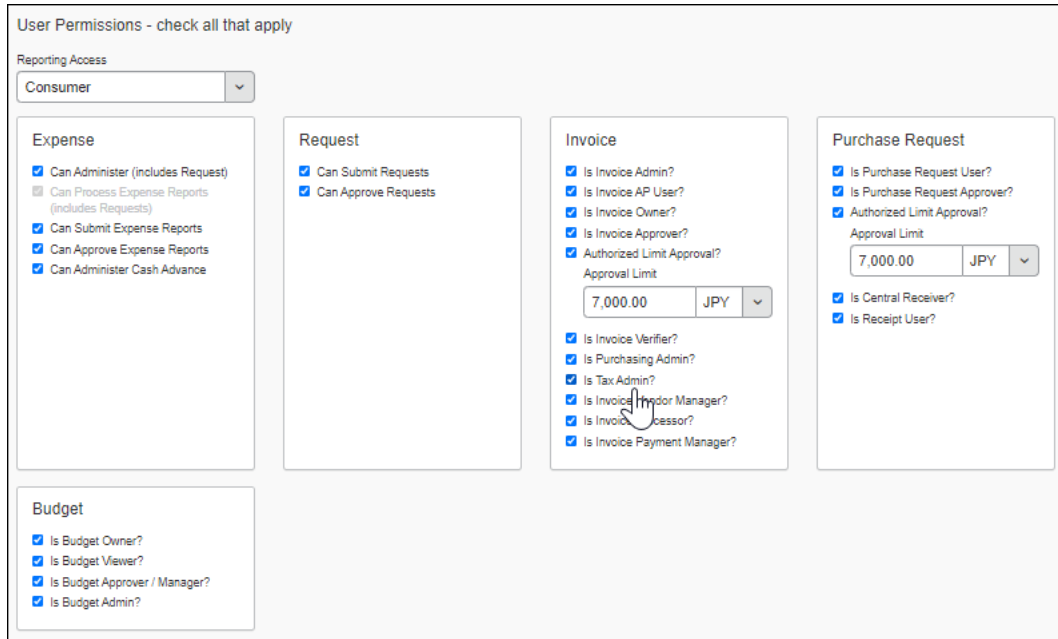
User Permissions - check all that apply

Reporting Access

Consumer

Expense

Can Administer (includes Request)

Can Process Expense Reports (includes Requests)

Can Submit Expense Reports

Can Approve Expense Reports

Can Administer Cash Advance

Request

Can Submit Requests

Can Approve Requests

Invoice

Is Invoice Admin?

Is Invoice AP User?

Is Invoice Owner?

Is Invoice Approver?

Authorized Limit Approval?

Approval Limit

7,000.00 JPY

Is Invoice Verifier?

Is Purchasing Admin?

Is Tax Admin?

Is Invoice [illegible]ndor Manager?

Is Invoic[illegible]cessor?

Is Invoice Payment Manager?

Purchase Request

Is Purchase Request User?

Is Purchase Request Approver?

Authorized Limit Approval?

Approval Limit

7,000.00 JPY

Is Central Receiver?

Is Receipt User?

Budget

Is Budget Owner?

Is Budget Viewer?

Is Budget Approver / Manager?

Is Budget Admin?